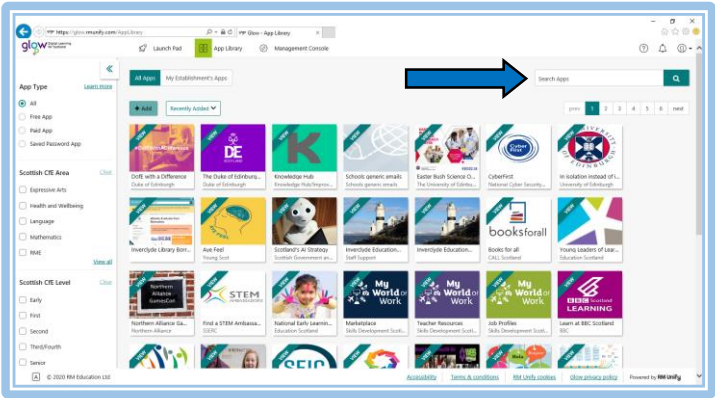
https://glow.rmunify.com/AppLibrary

Glow - App Library

glow

Launch Pad

App Library

Management Console

App Type

Learn more

All

Free App

Paid App

Saved Password App

Scottish CfE Area

Clear

Expressive Arts

Health and Wellbeing

Language

Mathematics

RME

View all

Scottish CfE Level

Clear

Early

First

Second

Third/Fourth

Senior

All Apps

My Establishment's Apps

Search Apps

+ Add

Recently Added

prev 1 2 3 4 5 6 next

DofE with a Difference
Duke of Edinburgh

The Duke of Edinburg...
Duke of Edinburgh

Knowledge Hub
Knowledge Hub/Improv...

Schools generic emails
Schools generic emails

Easter Bush Science O...
The University of Edinbu...

CyberFirst
National Cyber Security...

In isolation instead of i...
University of Edinburgh

Inverclyde Library Boo...
Inverclyde Education...

Ave Feel
Young Scot

Scotland's AI Strategy
Scottish Government an...

Inverclyde Education...
Staff Support

Inverclyde Education...

Books for all
CALL Scotland

Young Leaders of Lear...
Education Scotland

Northern Alliance Ga...
Northern Alliance

Find a STEM Ambassa...
SSERC

National Early Learnin...
Education Scotland

Marketplace
Skills Development Scot...

Teacher Resources
Skills Development Scot...

Job Profiles
Skills Development Scot...

Learn at BBC Scotland
BBC

VIEW

DE

K

booksforall

Northern Alliance GamesCon

STEM

My World of Work

BBC Scotland LEARNING

SEIC

© 2020 RM Education Ltd

Accessibility

Terms & conditions

RM Unify cookies

Glow privacy policy

Powered by RM Unify